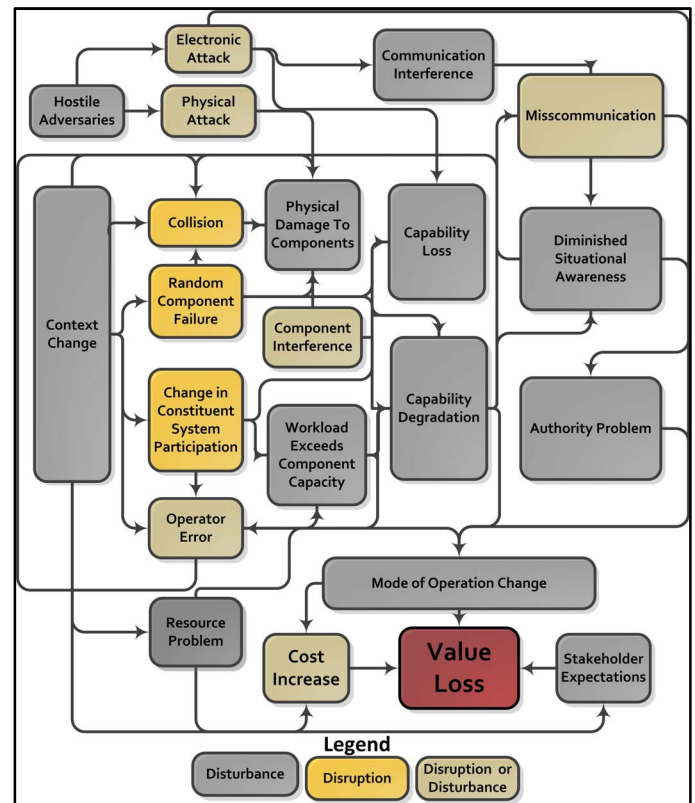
Electronic Attack

Communication Interference

Hostile Adversaries

Physical Attack

Misscommunication

Context Change

Collision

Physical Damage To Components

Capability Loss

Diminished Situational Awareness

Random Component Failure

Component Interference

Capability Degradation

Change in Constituent System Participation

Workload Exceeds Component Capacity

Authority Problem

Operator Error

Mode of Operation Change

Resource Problem

Cost Increase

Value Loss

Stakeholder Expectations

Legend

Disturbance

Disruption

Disruption or Disturbance